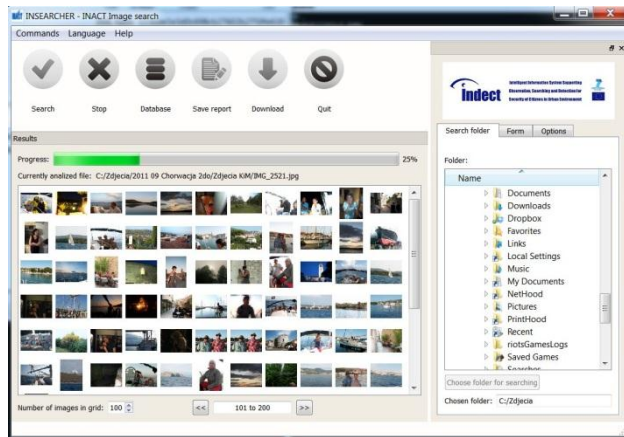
INSEARCHER - INACT Image search

Commands Language Help

Search Stop Database Save report Download Quit

Results

Progress: 25%

Currently analized file: C:/Zdjecia/2011 09 Chorwacja 2do/Zdjecia KiM/IMG_2521.jpg

Number of images in grid: 100

<< 101 to 200 >>

indect

Intelligent Information System Supporting Observation, Searching and Detection for Security of Citizens in Urban Environment

Search folder Form Options

Folder:

Name

Documents
Downloads
Dropbox
Favorites
Links
Local Settings
Music
My Documents
NetHood
Pictures
PrintHood
Recent
riotsGamesLogs
Saved Games
Searches

Choose folder for searching

Chosen folder: C:/Zdjecia